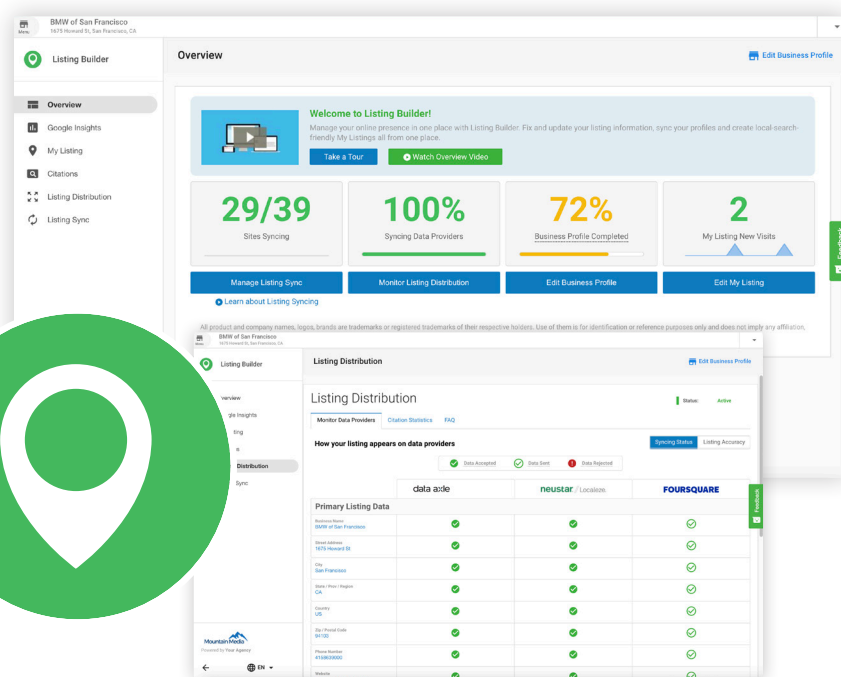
Menu
BMW of San Francisco
1675 Howard St, San Francisco, CA

Listing Builder

Overview

Edit Business Profile

Overview
Google Insights
My Listing
Citations
Listing Distribution
Listing Sync

Welcome to Listing Builder!
Manage your online presence in one place with Listing Builder. Fix and update your listing information, sync your profiles and create local-search-friendly My Listings all from one place.

Take a Tour
Watch Overview Video

29/39
Sites Syncing

100%
Syncing Data Providers

72%
Business Profile Completed

2
My Listing New Visits

Manage Listing Sync
Monitor Listing Distribution
Edit Business Profile
Edit My Listing

Learn about Listing Syncing

All product and company names, logos, brands are trademarks or registered trademarks of their respective holders. Use of them is for identification or reference purposes only and does not imply any affiliation.

Feedback

Menu
BMW of San Francisco
1675 Howard St, San Francisco, CA

Listing Builder

Listing Distribution

Edit Business Profile

verview
gle Insights
ting
s
Distribution
Sync

Listing Distribution

Status: Active

Monitor Data Providers
Citation Statistics
FAQ

How your listing appears on data providers

Syncing Status
Listing Accuracy

Data Accepted
Data Sent
Data Rejected

data axle
neustar | Localeze
FOURSQUARE

Primary Listing Data

Business Name
BMW of San Francisco

Street Address
1675 Howard St

City
San Francisco

State / Prov / Region
CA

Country
US

Zip / Postal Code
94103

Phone Number
4158630000

Website

Feedback

Mountain Media
Powered by Your Agency

EN